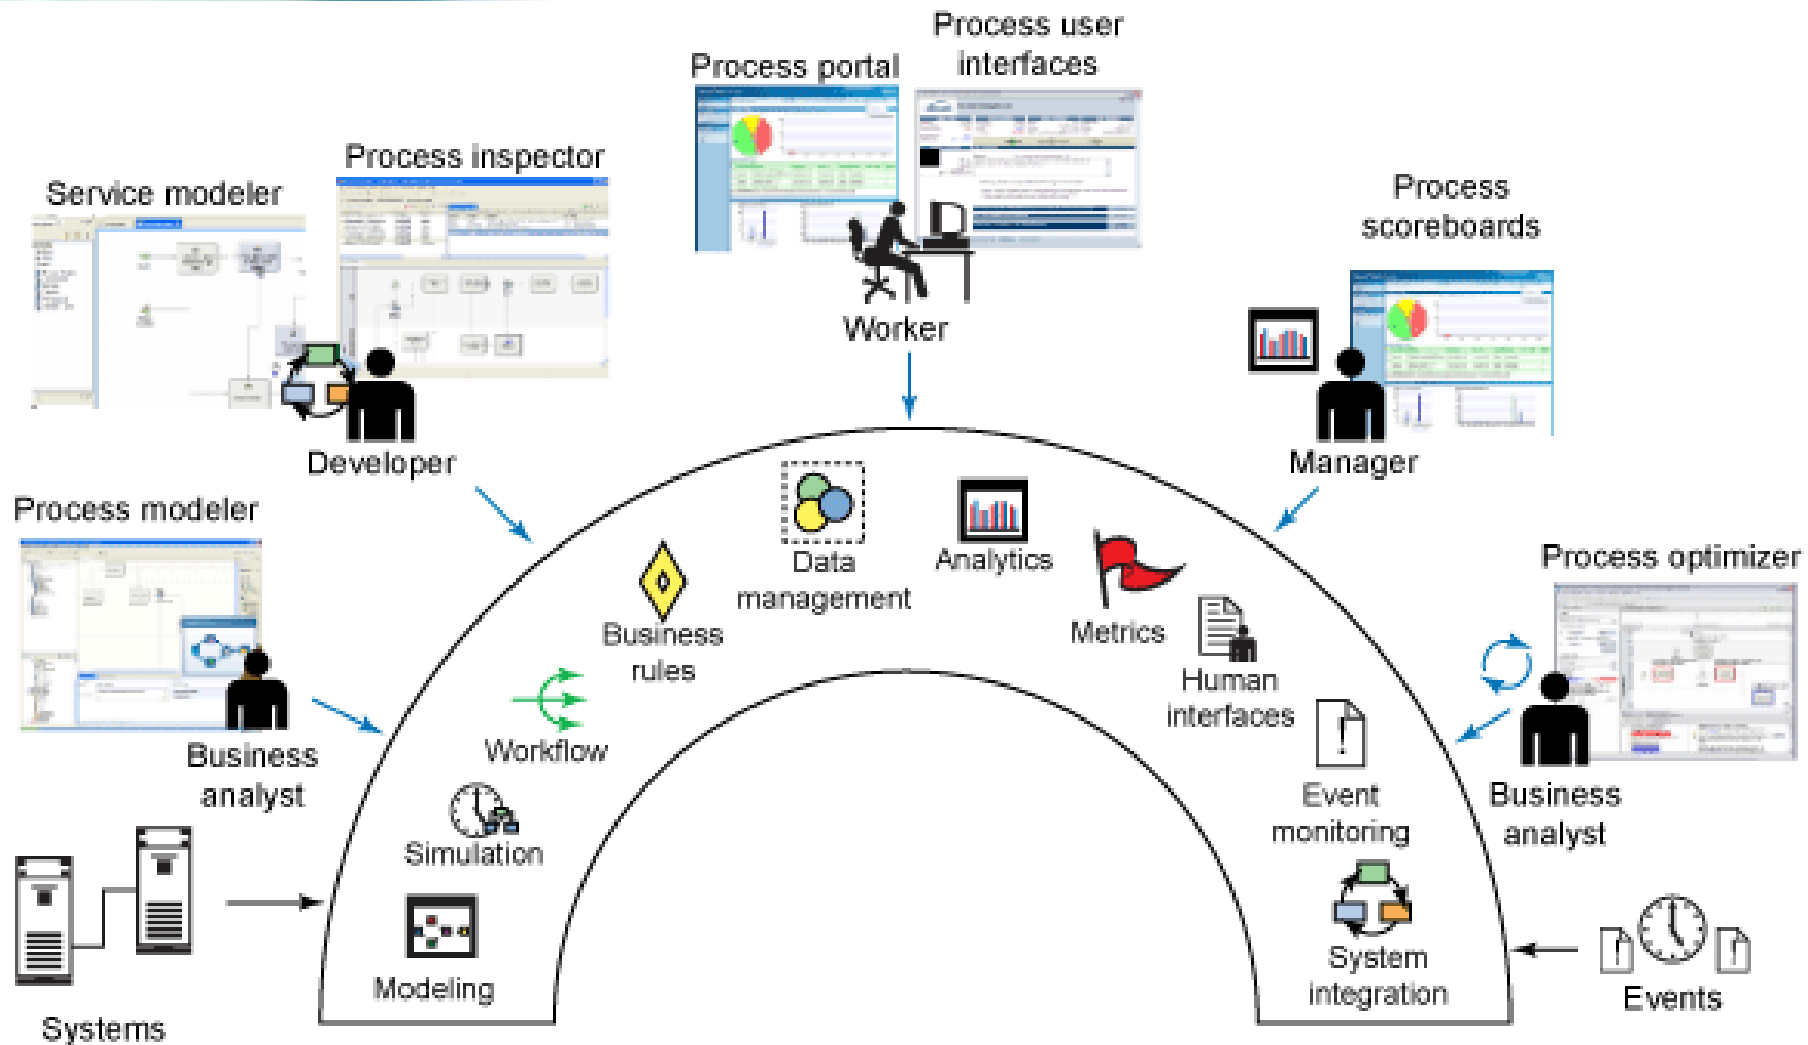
Process portal

Process user interfaces

Process inspector

Service modeler

Process scoreboards

Worker

Developer

Manager

Process modeler

Data management

Analytics

Business rules

Metrics

Process optimizer

Human interfaces

Workflow

Business analyst

Event monitoring

Business analyst

Simulation

Modeling

System integration

Events

Systems